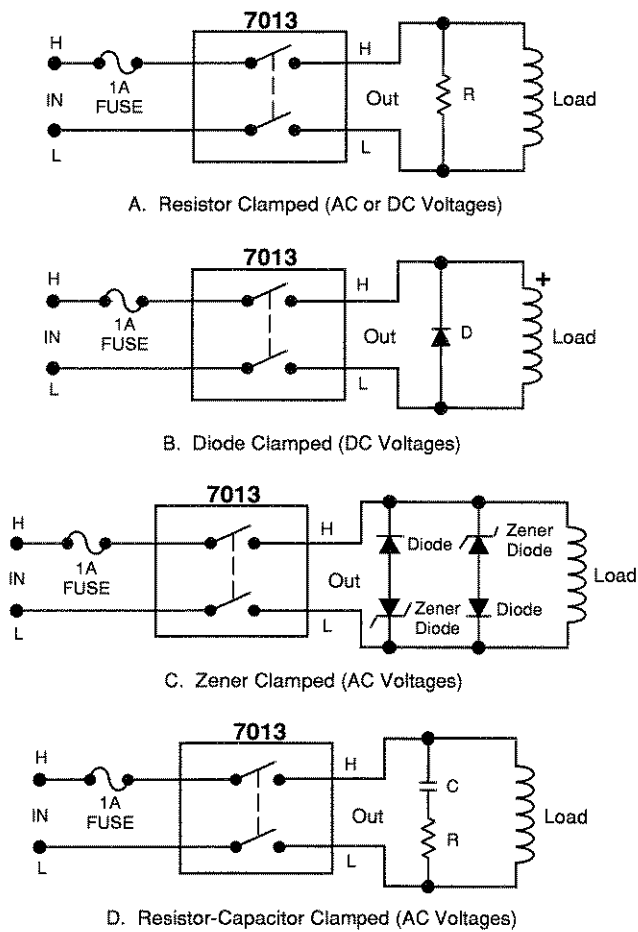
7013

H

IN

L

1A FUSE

H

L

Out

R

Load

A. Resistor Clamped (AC or DC Voltages)

7013

H

IN

L

1A FUSE

H

L

Out

D

+

Load

B. Diode Clamped (DC Voltages)

7013

H

IN

L

1A FUSE

H

L

Out

Diode

Zener Diode

Zener Diode

Diode

Load

C. Zener Clamped (AC Voltages)

7013

H

IN

L

1A FUSE

H

L

Out

C

R

Load

D. Resistor-Capacitor Clamped (AC Voltages)